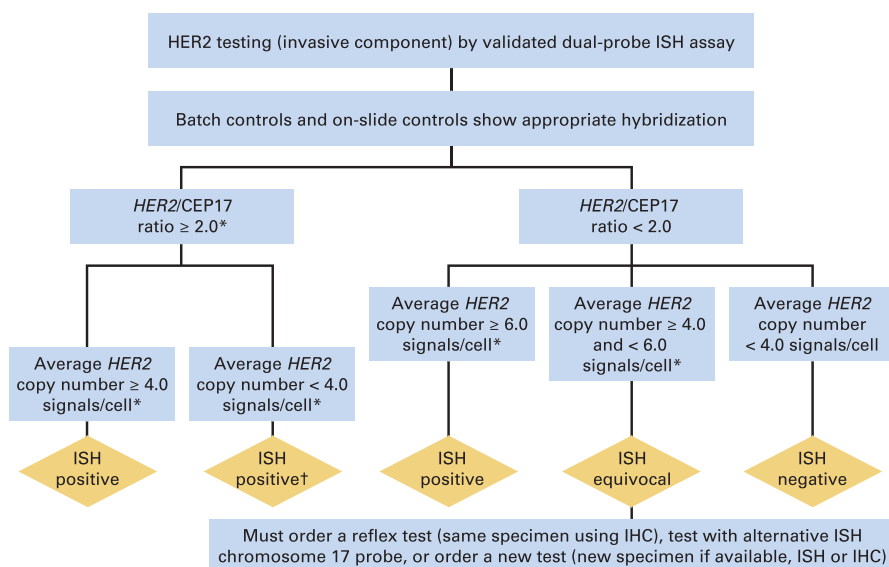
HER2 testing (invasive component) by validated dual-probe ISH assay

Batch controls and on-slide controls show appropriate hybridization

*HER2*/CEP17 ratio $\geq$ 2.0*

*HER2*/CEP17 ratio < 2.0

Average *HER2* copy number $\geq$ 4.0 signals/cell*

Average *HER2* copy number < 4.0 signals/cell*

Average *HER2* copy number $\geq$ 6.0 signals/cell*

Average *HER2* copy number $\geq$ 4.0 and < 6.0 signals/cell*

Average *HER2* copy number < 4.0 signals/cell

ISH positive

ISH positive†

ISH positive

ISH equivocal

ISH negative

Must order a reflex test (same specimen using IHC), test with alternative ISH chromosome 17 probe, or order a new test (new specimen if available, ISH or IHC)